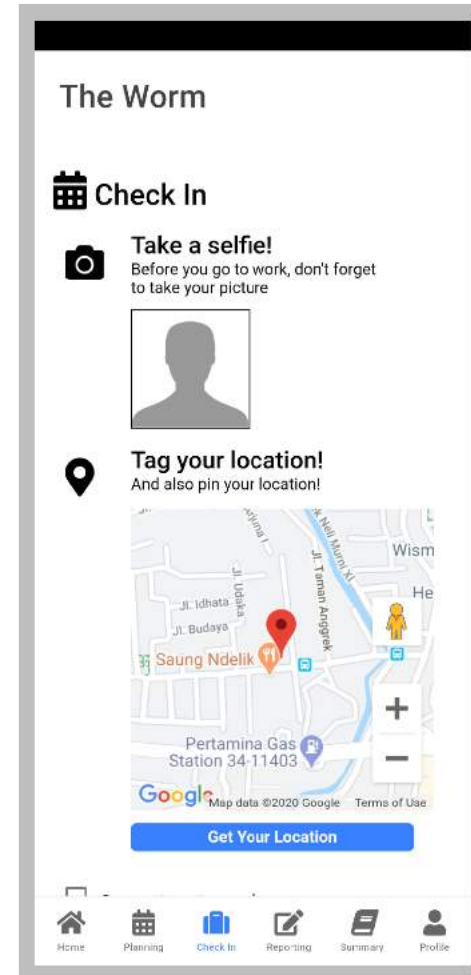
The Worm

Check In

Take a selfie!
Before you go to work, don't forget to take your picture

Tag your location!
And also pin your location!

Jl. Idhata
Jl. Budaya
Jl. Udaka
Jl. Taman Anggrek
Jl. Neli Murni XI
Wism
He
Saung Ndelik
Pertamina Gas Station 34-11403
+
−
Google Map data ©2020 Google Terms of Use

Get Your Location

Home Planning Check In Reporting Summary Profile